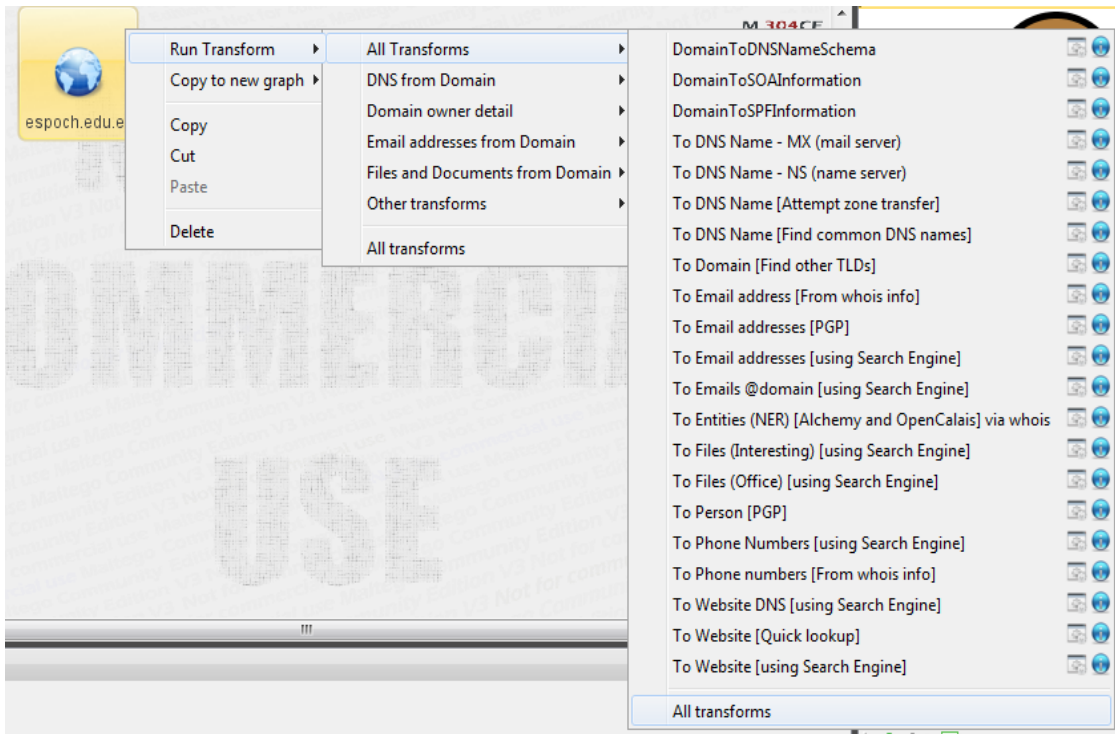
espoch.edu.e

Run Transform
Copy to new graph
Copy
Cut
Paste
Delete

All Transforms
DNS from Domain
Domain owner detail
Email addresses from Domain
Files and Documents from Domain
Other transforms
All transforms

DomainToDNSNameSchema
DomainToSOAInformation
DomainToSPFInformation
To DNS Name - MX (mail server)
To DNS Name - NS (name server)
To DNS Name [Attempt zone transfer]
To DNS Name [Find common DNS names]
To Domain [Find other TLDs]
To Email address [From whois info]
To Email addresses [PGP]
To Email addresses [using Search Engine]
To Emails @domain [using Search Engine]
To Entities (NER) [Alchemy and OpenCalais] via whois
To Files (Interesting) [using Search Engine]
To Files (Office) [using Search Engine]
To Person [PGP]
To Phone Numbers [using Search Engine]
To Phone numbers [From whois info]
To Website DNS [using Search Engine]
To Website [Quick lookup]
To Website [using Search Engine]
All transforms

M 304CE

COMMERCIAL USE
Maltego Community Edition V3 Not for commercial use